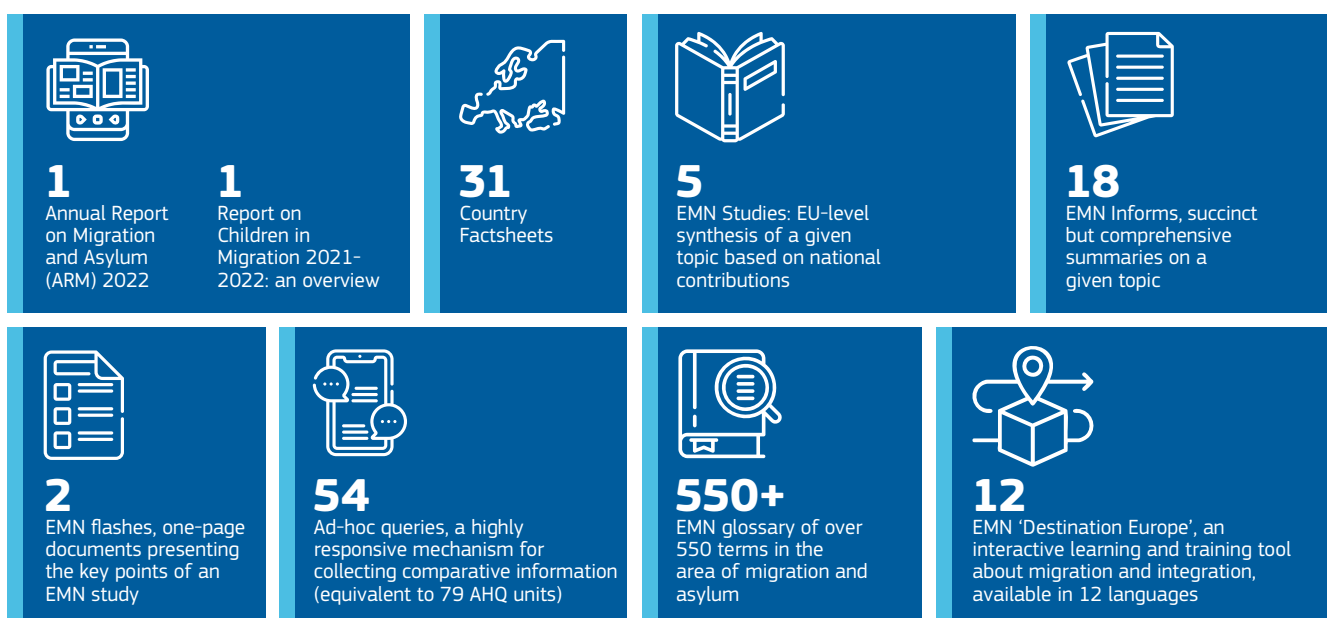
1
Annual Report on Migration and Asylum (ARM) 2022

1
Report on Children in Migration 2021-2022: an overview

31
Country Factsheets

5
EMN Studies: EU-level synthesis of a given topic based on national contributions

18
EMN Informs, succinct but comprehensive summaries on a given topic

2
EMN flashes, one-page documents presenting the key points of an EMN study

54
Ad-hoc queries, a highly responsive mechanism for collecting comparative information (equivalent to 79 AHQ units)

550+
EMN glossary of over 550 terms in the area of migration and asylum

12
EMN ‘Destination Europe’, an interactive learning and training tool about migration and integration, available in 12 languages